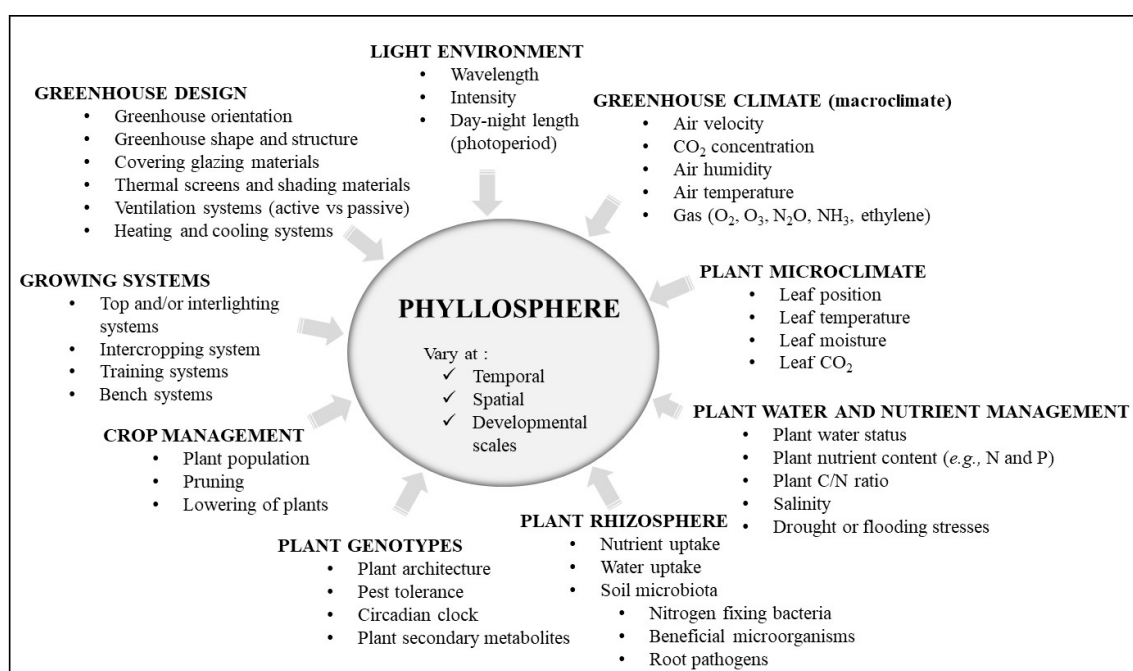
LIGHT ENVIRONMENT
• Wavelength
• Intensity
• Day-night length (photoperiod)

GREENHOUSE DESIGN
• Greenhouse orientation
• Greenhouse shape and structure
• Covering glazing materials
• Thermal screens and shading materials
• Ventilation systems (active vs passive)
• Heating and cooling systems

GREENHOUSE CLIMATE (macroclimate)
• Air velocity
• $CO_2$ concentration
• Air humidity
• Air temperature
• Gas ($O_2$, $O_3$, $N_2O$, $NH_3$, ethylene)

GROWING SYSTEMS
• Top and/or interlighting systems
• Intercropping system
• Training systems
• Bench systems

PHYLLOSPHERE
Vary at :
✓ Temporal
✓ Spatial
✓ Developmental scales

PLANT MICROCLIMATE
• Leaf position
• Leaf temperature
• Leaf moisture
• Leaf $CO_2$

CROP MANAGEMENT
• Plant population
• Pruning
• Lowering of plants

PLANT WATER AND NUTRIENT MANAGEMENT
• Plant water status
• Plant nutrient content (e.g., N and P)
• Plant C/N ratio
• Salinity
• Drought or flooding stresses

PLANT GENOTYPES
• Plant architecture
• Pest tolerance
• Circadian clock
• Plant secondary metabolites

PLANT RHIZOSPHERE
• Nutrient uptake
• Water uptake
• Soil microbiota
• Nitrogen fixing bacteria
• Beneficial microorganisms
• Root pathogens